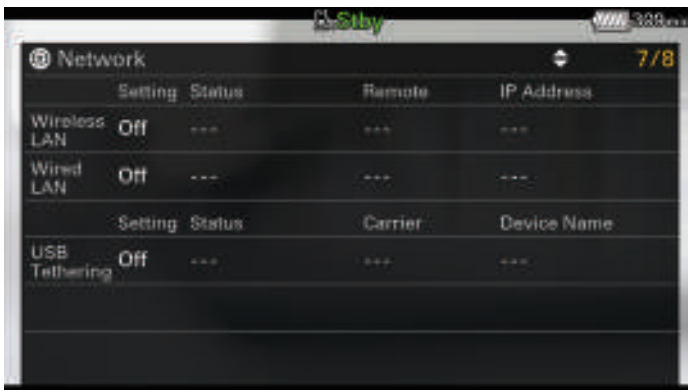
Stby 328min

Network 7/8

|  | Setting | Status | Remote | IP Address |
|---|---|---|---|---|
| Wireless LAN | Off | --- | --- | --- |
| Wired LAN | Off | --- | --- | --- |

|  | Setting | Status | Carrier | Device Name |
|---|---|---|---|---|
| USB Tethering | Off | --- | --- | --- |